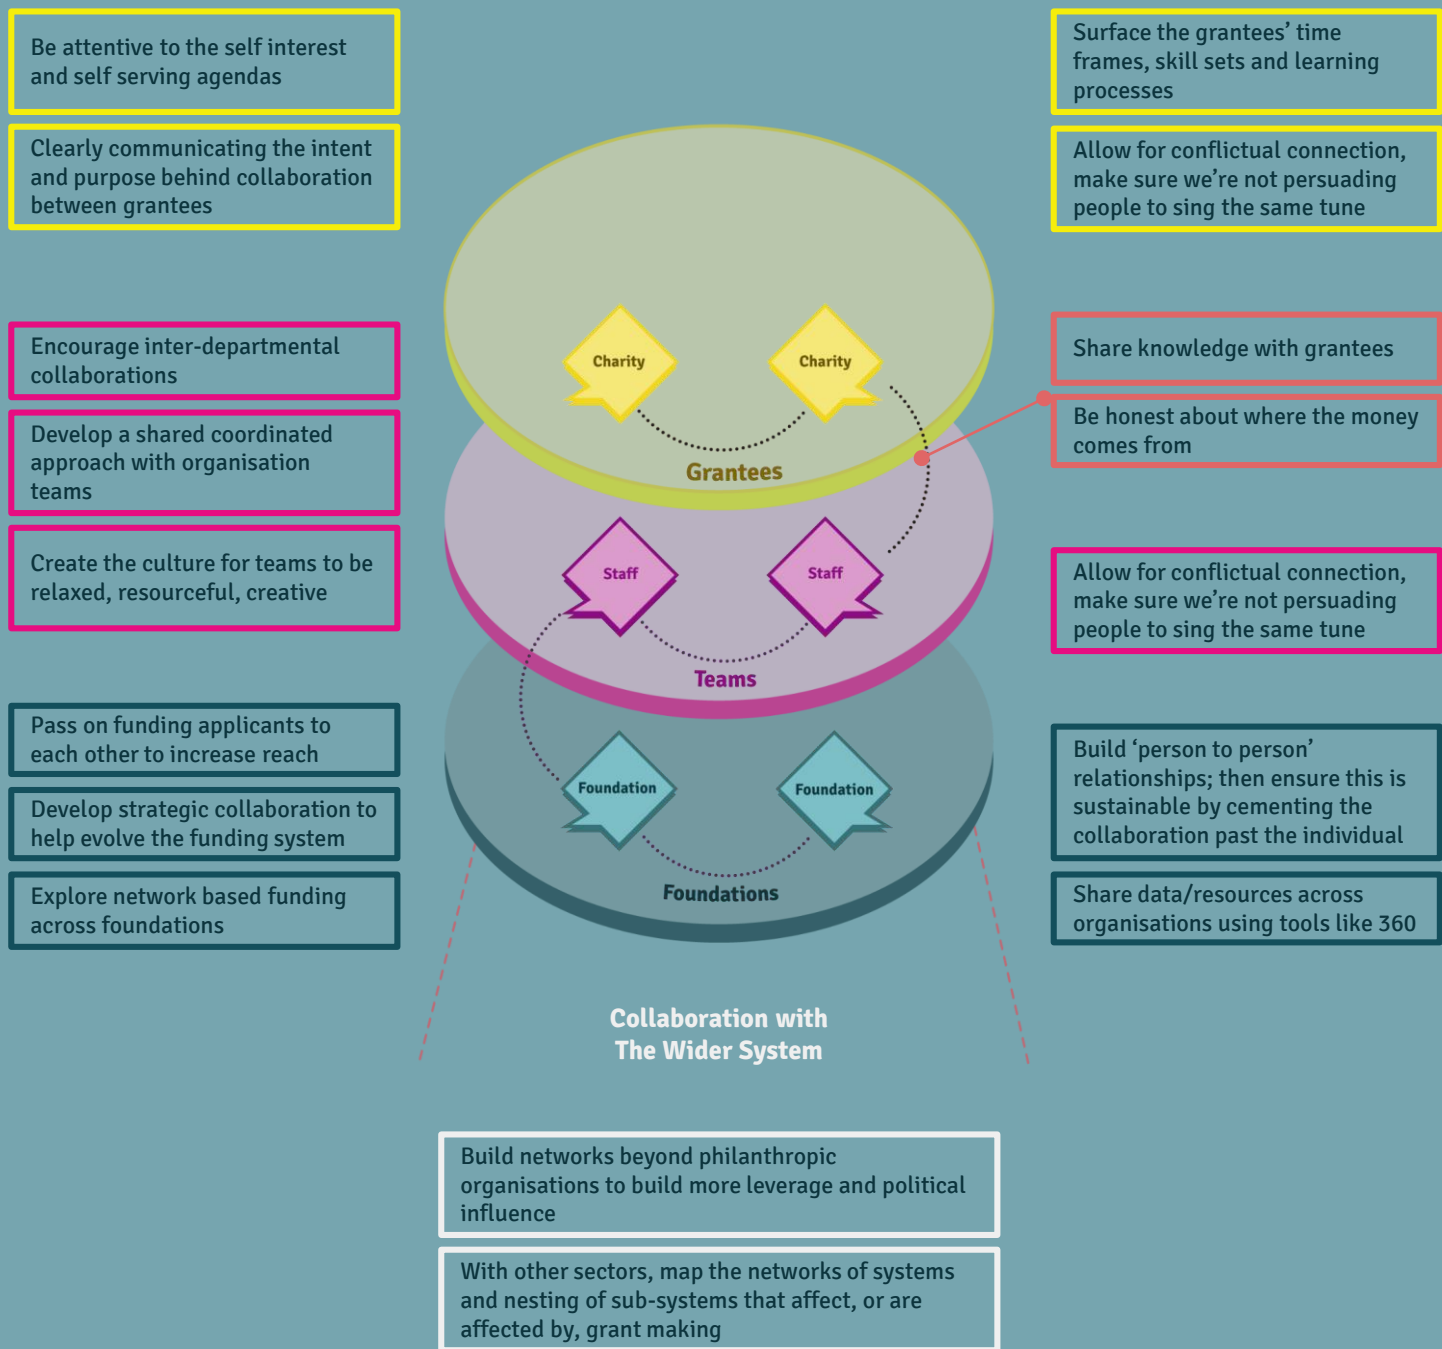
Be attentive to the self interest and self serving agendas

Clearly communicating the intent and purpose behind collaboration between grantees

Surface the grantees' time frames, skill sets and learning processes

Allow for conflictual connection, make sure we're not persuading people to sing the same tune

Encourage inter-departmental collaborations

Develop a shared coordinated approach with organisation teams

Create the culture for teams to be relaxed, resourceful, creative

Share knowledge with grantees

Be honest about where the money comes from

Allow for conflictual connection, make sure we're not persuading people to sing the same tune

Charity

Charity

Grantees

Staff

Staff

Teams

Foundation

Foundation

Foundations

Pass on funding applicants to each other to increase reach

Develop strategic collaboration to help evolve the funding system

Explore network based funding across foundations

Build 'person to person' relationships; then ensure this is sustainable by cementing the collaboration past the individual

Share data/resources across organisations using tools like 360

Collaboration with The Wider System

Build networks beyond philanthropic organisations to build more leverage and political influence

With other sectors, map the networks of systems and nesting of sub-systems that affect, or are affected by, grant making